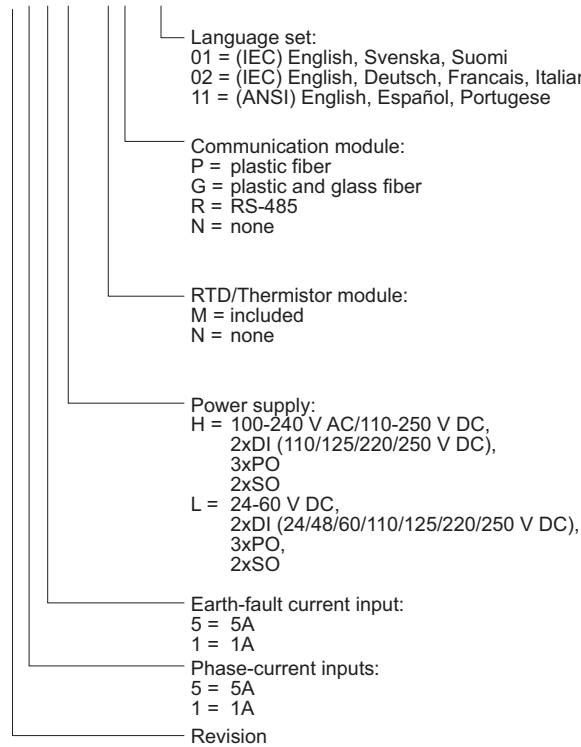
Language set:
01 = (IEC) English, Svenska, Suomi
02 = (IEC) English, Deutsch, Francais, Italian
11 = (ANSI) English, Español, Portugese

Communication module:
P = plastic fiber
G = plastic and glass fiber
R = RS-485
N = none

RTD/Thermistor module:
M = included
N = none

Power supply:
H = 100-240 V AC/110-250 V DC,
2xDI (110/125/220/250 V DC),
3xPO
2xSO
L = 24-60 V DC,
2xDI (24/48/60/110/125/220/250 V DC),
3xPO,
2xSO

Earth-fault current input:
5 = 5A
1 = 1A

Phase-current inputs:
5 = 5A
1 = 1A

Revision